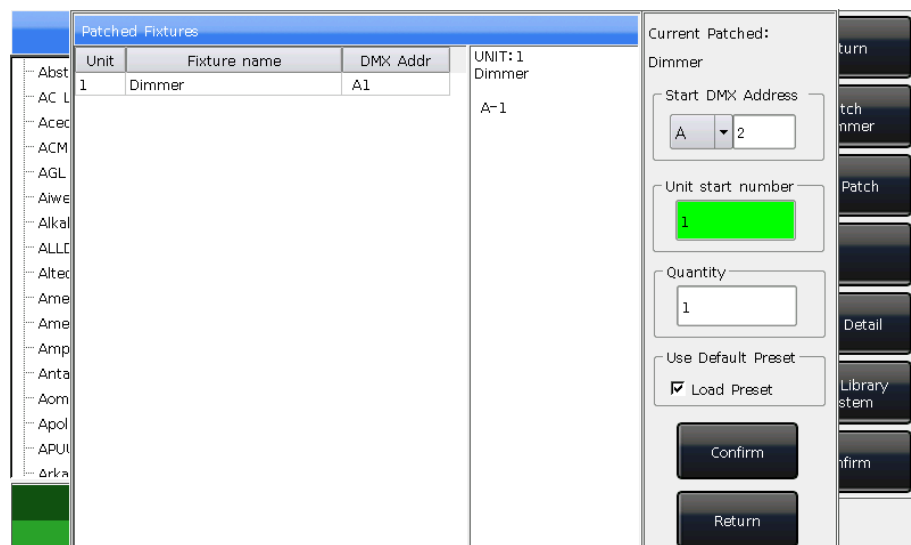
Abst
AC L
Aced
ACM
AGL
Aiwe
Alkal
ALLD
Altec
Ame
Ame
Amp
Anta
Aom
Apol
APUl
Arka

Patched Fixtures

| Unit | Fixture name | DMX Addr |
|---|---|---|
| 1 | Dimmer | A1 |

UNIT:1
Dimmer

A-1

Current Patched:
Dimmer

Start DMX Address
A 2

Unit start number
1

Quantity
1

Use Default Preset
Load Preset

Confirm

Return

turn

tch
mmer

Patch

Detail

Library
stem

nfirm